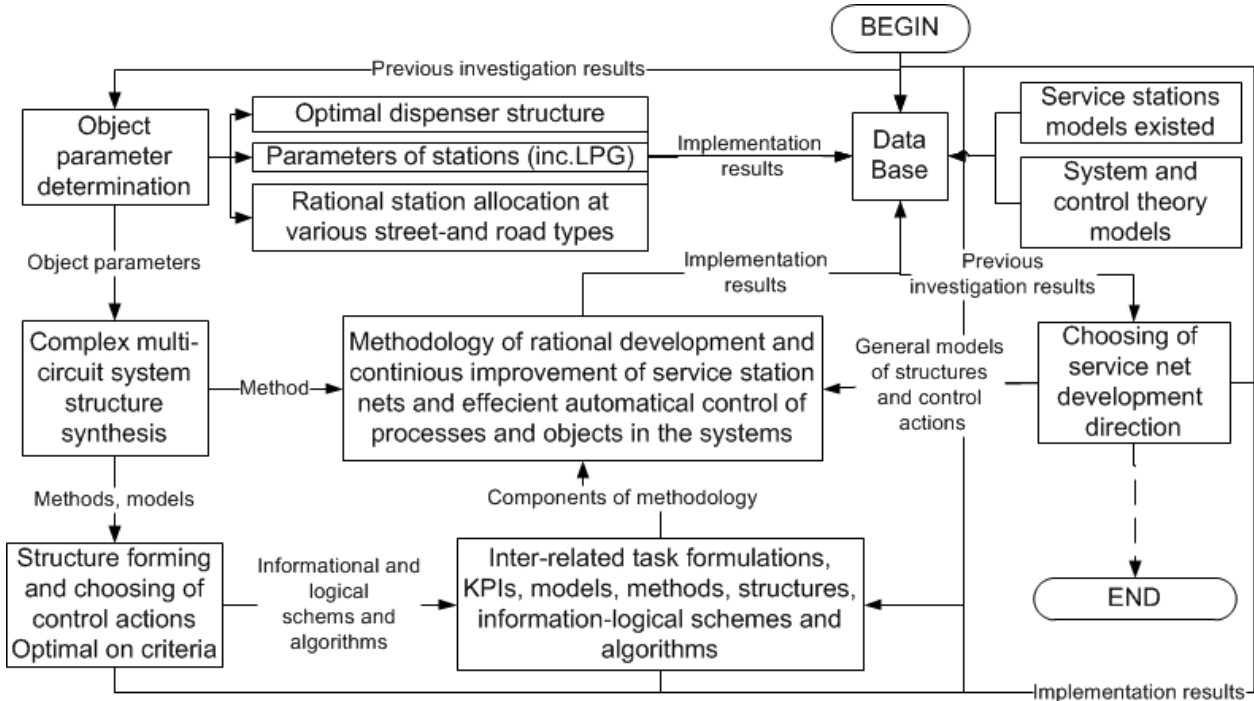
BEGIN

Previous investigation results

Object parameter determination

Optimal dispenser structure

Parameters of stations (inc.LPG)

Rational station allocation at various street-and road types

Implementation results

Data Base

Service stations models existed

System and control theory models

Object parameters

Implementation results

Previous investigation results

Complex multi-circuit system structure synthesis

Method

Methodology of rational development and continious improvement of service station nets and effecient automatical control of processes and objects in the systems

General models of structures and control actions

Choosing of service net development direction

Methods, models

Components of methodology

Structure forming and choosing of control actions Optimal on criteria

Informational and logical schems and algorithms

Inter-related task formulations, KPIs, models, methods, structures, information-logical schemes and algorithms

END

Implementation results